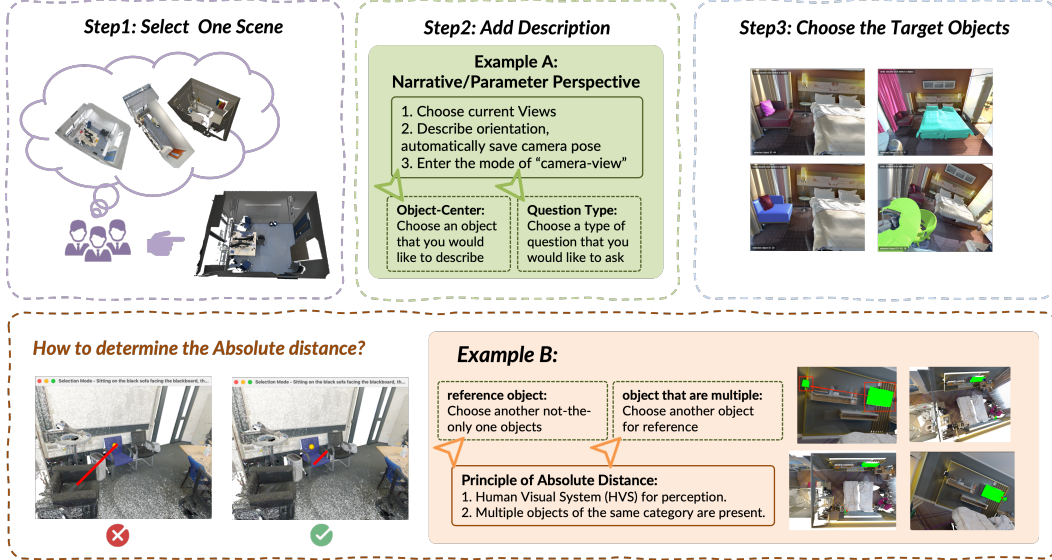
Step1: Select One Scene

Step2: Add Description

Example A:
Narrative/Parameter Perspective

1. Choose current Views
2. Describe orientation, automatically save camera pose
3. Enter the mode of "camera-view"

Object-Center:
Choose an object that you would like to describe

Question Type:
Choose a type of question that you would like to ask

Step3: Choose the Target Objects

How to determine the Absolute distance?

Selection Mode - Sitting on the black sofa facing the blackboard, th...

Selection Mode - Sitting on the black sofa facing the blackboard, th...

Example B:

reference object:
Choose another not-the-only one objects

object that are multiple:
Choose another object for reference

Principle of Absolute Distance:
1. Human Visual System (HVS) for perception.
2. Multiple objects of the same category are present.